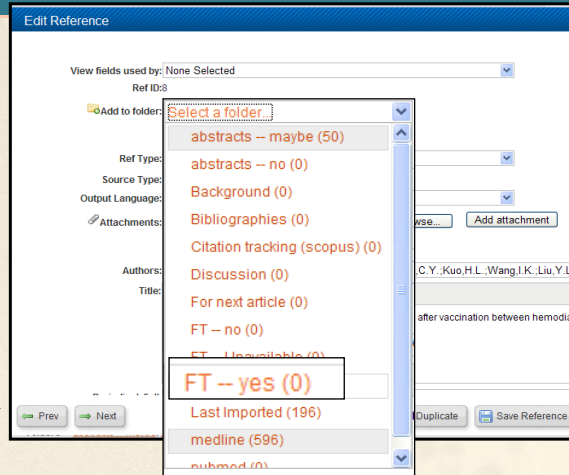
Edit Reference

View fields used by: None Selected

Ref ID: 8

Add to folder: Select a folder...

abstracts -- maybe (50)
abstracts -- no (0)
Background (0)
Bibliographies (0)
Citation tracking (scopus) (0)
Discussion (0)
For next article (0)
FT -- no (0)
FT -- Unavailable (0)
FT -- yes (0)
Last Imported (196)
medline (596)
pubmed (0)

Ref Type:

Source Type:

Output Language:

Attachments:

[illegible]wse... Add attachment

Authors:

,C.Y.;Kuo,H.L.;Wang,I.K.;Liu,Y.L

Title:

after vaccination between hemodia

Prev Next

Duplicate Save Reference